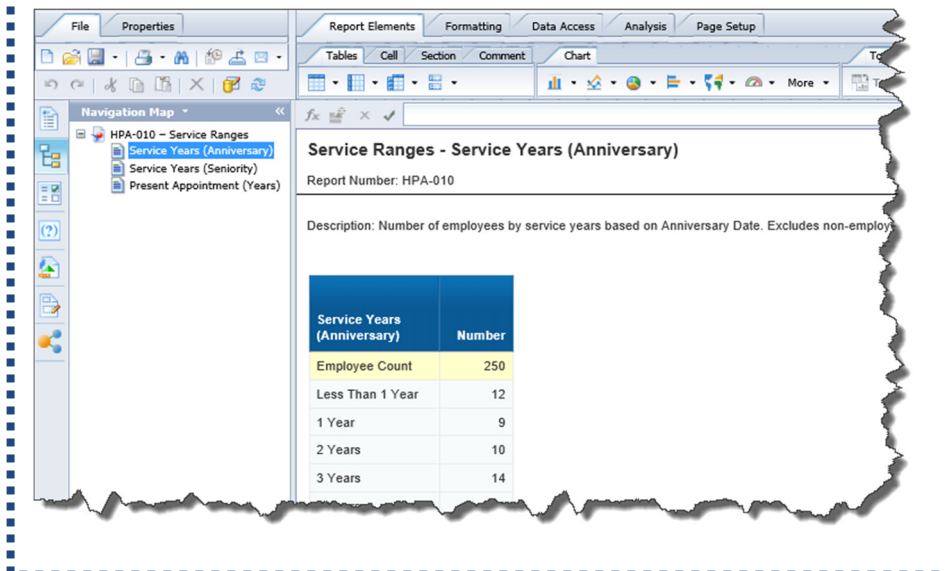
File Properties

Report Elements Formatting Data Access Analysis Page Setup

Tables Cell Section Comment Chart

More

Navigation Map

HPA-010 – Service Ranges
Service Years (Anniversary)
Service Years (Seniority)
Present Appointment (Years)

Service Ranges - Service Years (Anniversary)

Report Number: HPA-010

Description: Number of employees by service years based on Anniversary Date. Excludes non-employ

| Service Years (Anniversary) | Number |
|---|---|
| Employee Count | 250 |
| Less Than 1 Year | 12 |
| 1 Year | 9 |
| 2 Years | 10 |
| 3 Years | 14 |